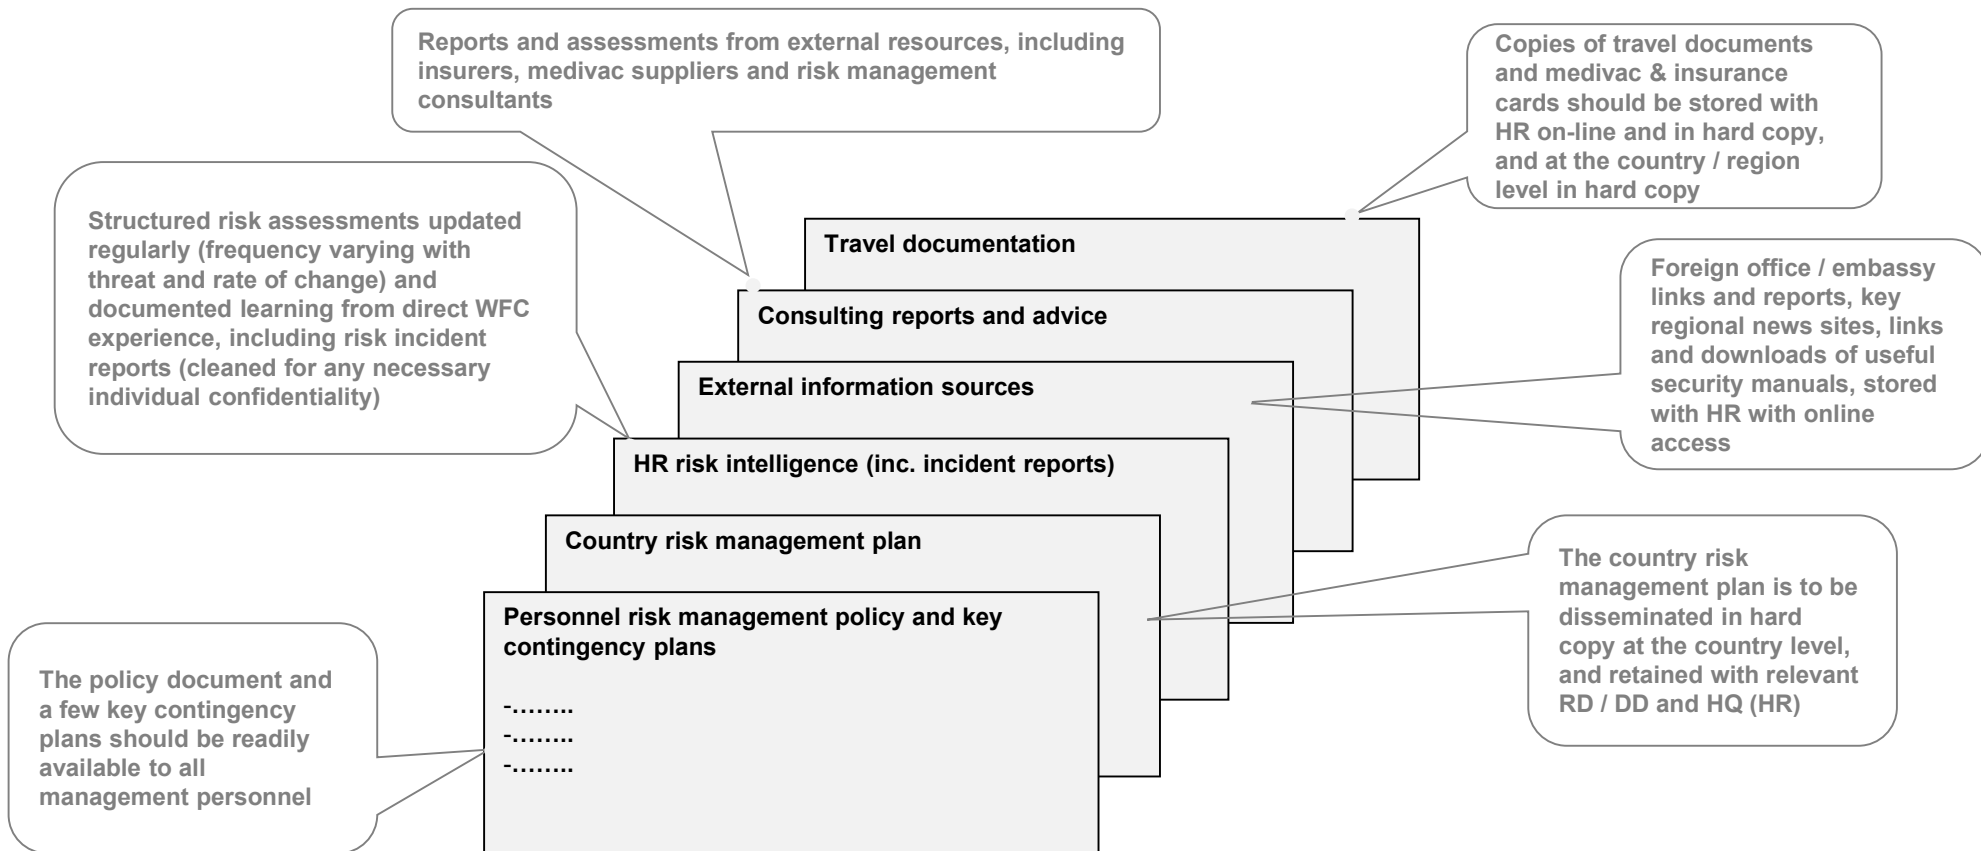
Reports and assessments from external resources, including insurers, medivac suppliers and risk management consultants

Copies of travel documents and medivac & insurance cards should be stored with HR on-line and in hard copy, and at the country / region level in hard copy

Structured risk assessments updated regularly (frequency varying with threat and rate of change) and documented learning from direct WFC experience, including risk incident reports (cleaned for any necessary individual confidentiality)

Travel documentation

Consulting reports and advice

External information sources

Foreign office / embassy links and reports, key regional news sites, links and downloads of useful security manuals, stored with HR with online access

HR risk intelligence (inc. incident reports)

Country risk management plan

The country risk management plan is to be disseminated in hard copy at the country level, and retained with relevant RD / DD and HQ (HR)

Personnel risk management policy and key contingency plans

-……..
-……..
-……..

The policy document and a few key contingency plans should be readily available to all management personnel